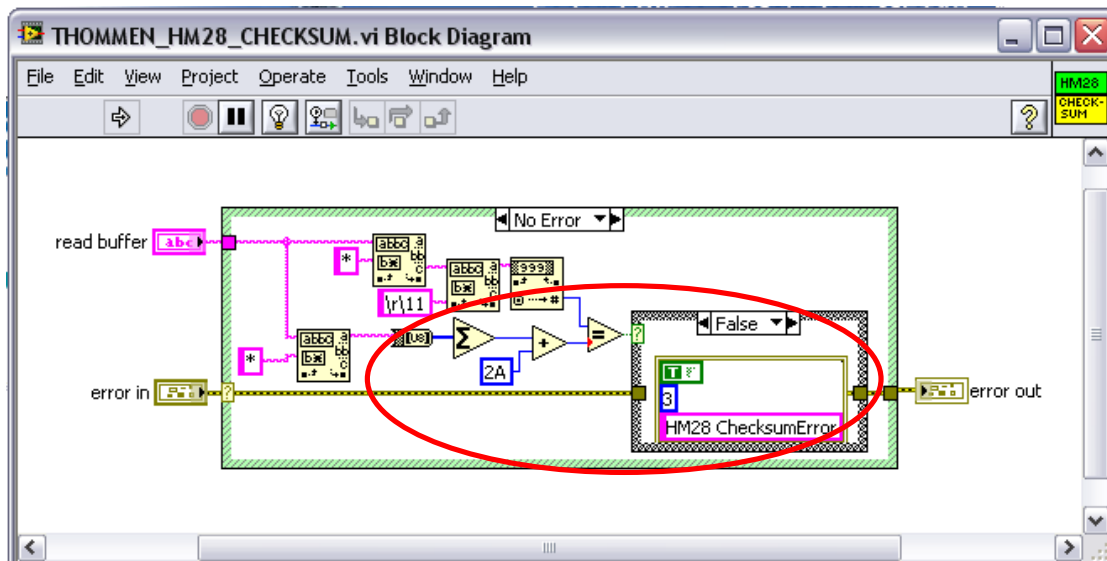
THOMMEN_HM28_CHECKSUM.vi Block Diagram

File Edit View Project Operate Tools Window Help

HM28 CHECK-SUM

?

No Error

read buffer abc

*

\r\11

*

U8

2A

False

T

3

HM28 ChecksumError

error in

error out